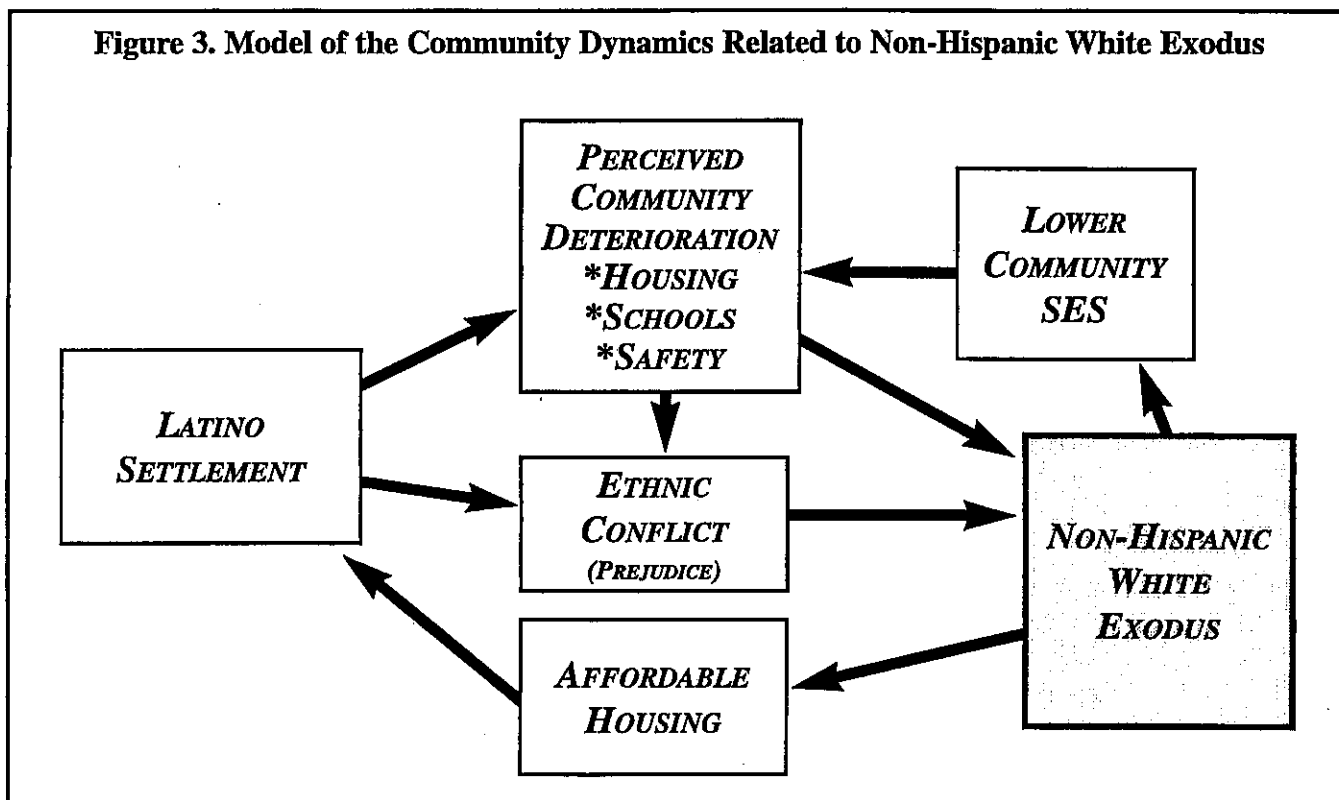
Figure 3. Model of the Community Dynamics Related to Non-Hispanic White Exodus

PERCEIVED COMMUNITY DETERIORATION
*HOUSING
*SCHOOLS
*SAFETY

LOWER COMMUNITY SES

LATINO SETTLEMENT

ETHNIC CONFLICT
(PREJUDICE)

NON-HISPANIC WHITE EXODUS

AFFORDABLE HOUSING